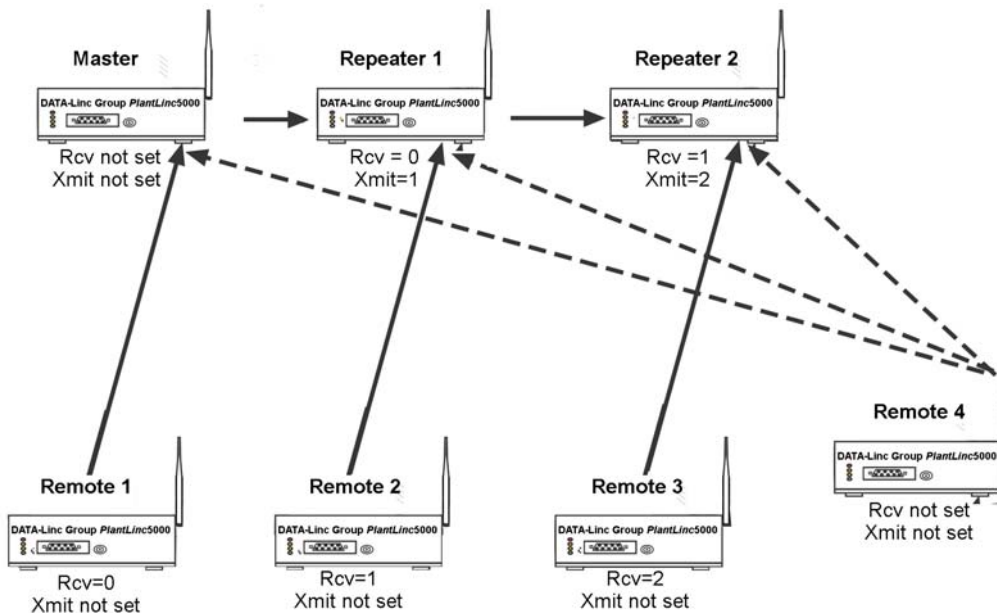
Master

DATA-Linc Group *PlantLinc*5000

Rcv not set
Xmit not set

Repeater 1

DATA-Linc Group *PlantLinc*5000

Rcv = 0
Xmit=1

Repeater 2

DATA-Linc Group *PlantLinc*5000

Rcv =1
Xmit=2

Remote 4

DATA-Linc Group *PlantLinc*5000

Rcv not set
Xmit not set

Remote 1

DATA-Linc Group *PlantLinc*5000

Rcv=0
Xmit not set

Remote 2

DATA-Linc Group *PlantLinc*5000

Rcv=1
Xmit not set

Remote 3

DATA-Linc Group *PlantLinc*5000

Rcv=2
Xmit not set